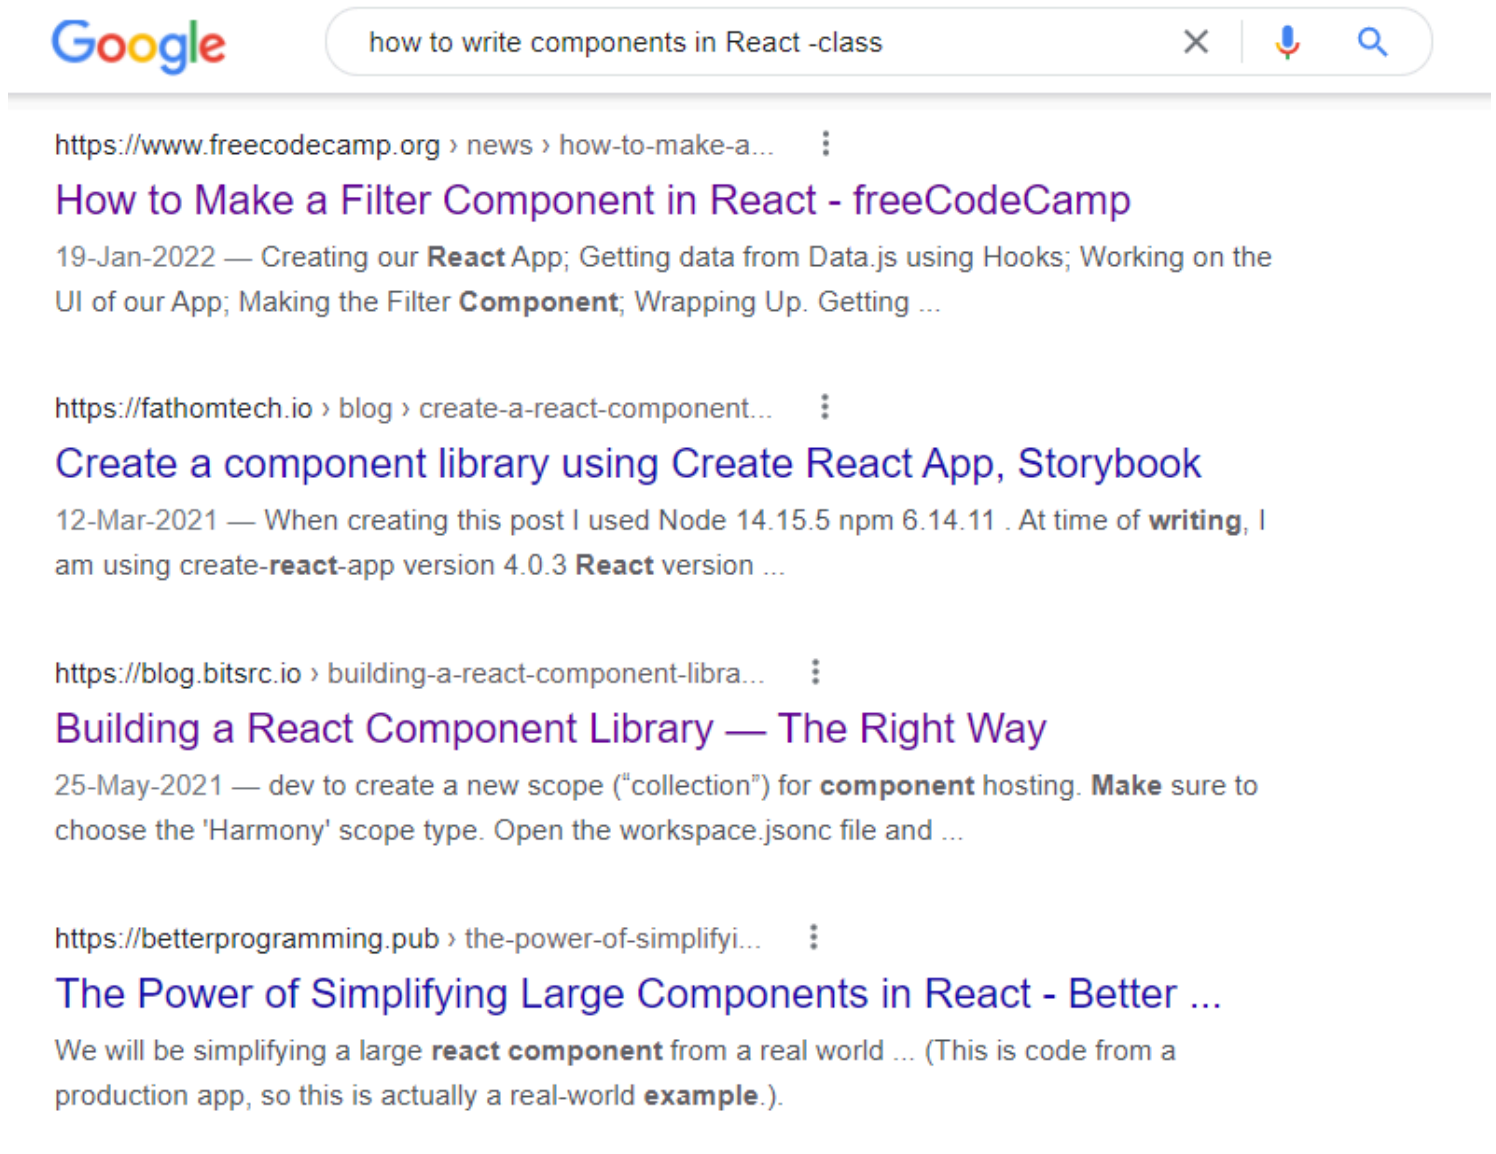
Google

how to write components in React -class

https://www.freecodecamp.org › news › how-to-make-a...

How to Make a Filter Component in React - freeCodeCamp

19-Jan-2022 — Creating our React App; Getting data from Data.js using Hooks; Working on the UI of our App; Making the Filter Component; Wrapping Up. Getting ...

https://fathomtech.io › blog › create-a-react-component...

Create a component library using Create React App, Storybook

12-Mar-2021 — When creating this post I used Node 14.15.5 npm 6.14.11 . At time of writing, I am using create-react-app version 4.0.3 React version ...

https://blog.bitsrc.io › building-a-react-component-libra...

Building a React Component Library — The Right Way

25-May-2021 — dev to create a new scope ("collection") for component hosting. Make sure to choose the 'Harmony' scope type. Open the workspace.jsonc file and ...

https://betterprogramming.pub › the-power-of-simplifyi...

The Power of Simplifying Large Components in React - Better ...

We will be simplifying a large react component from a real world ... (This is code from a production app, so this is actually a real-world example.).